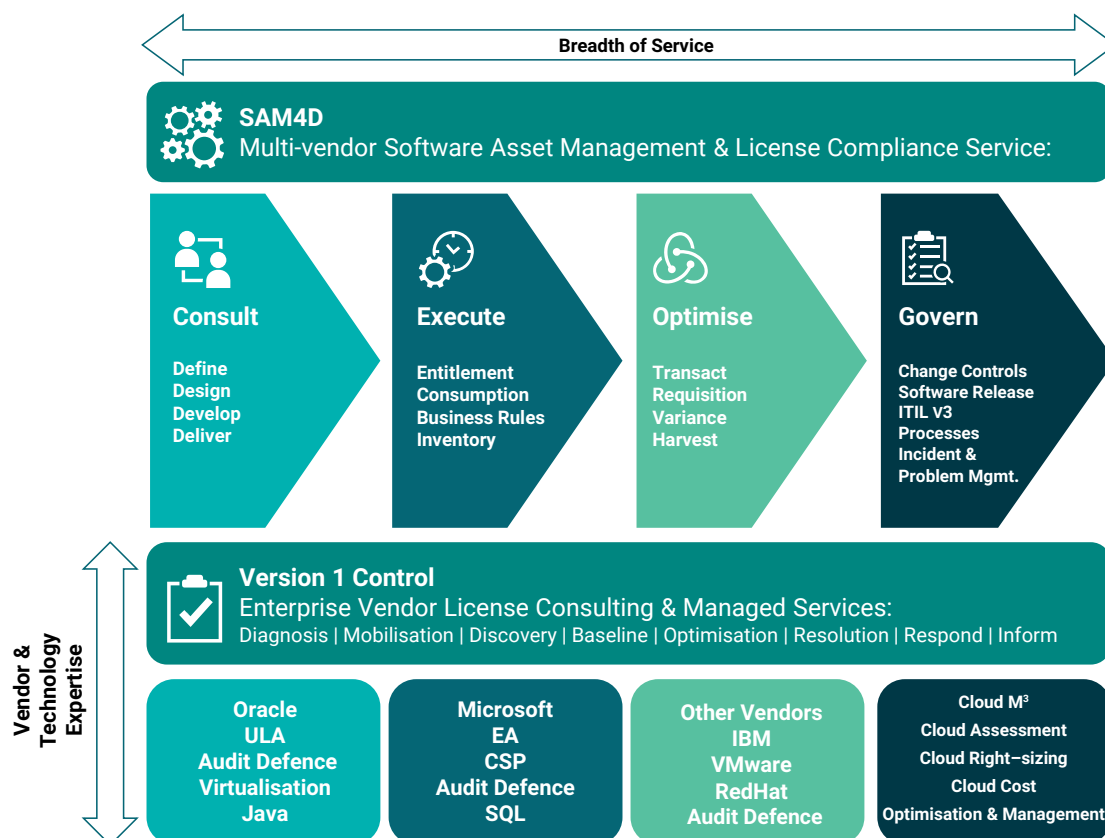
Breadth of Service

SAM4D
Multi-vendor Software Asset Management & License Compliance Service:

Consult
Define
Design
Develop
Deliver

Execute
Entitlement
Consumption
Business Rules
Inventory

Optimise
Transact
Requisition
Variance
Harvest

Govern
Change Controls
Software Release
ITIL V3
Processes
Incident &
Problem Mgmt.

Vendor & Technology Expertise

Version 1 Control
Enterprise Vendor License Consulting & Managed Services:
Diagnosis | Mobilisation | Discovery | Baseline | Optimisation | Resolution | Respond | Inform

Oracle
ULA
Audit Defence
Virtualisation
Java

Microsoft
EA
CSP
Audit Defence
SQL

Other Vendors
IBM
VMware
RedHat
Audit Defence

Cloud M$^3$
Cloud Assessment
Cloud Right–sizing
Cloud Cost
Optimisation & Management